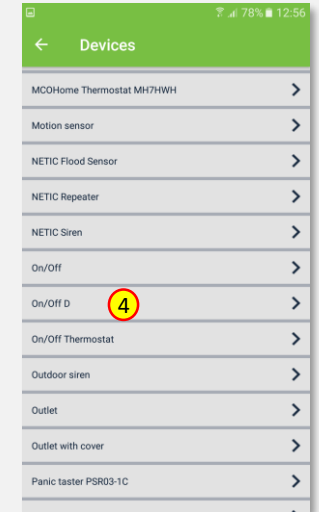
78% 12:56

Devices

MCOHome Thermostat MH7HWH

Motion sensor

NETIC Flood Sensor

NETIC Repeater

NETIC Siren

On/Off

On/Off D

4

On/Off Thermostat

Outdoor siren

Outlet

Outlet with cover

Panic taster PSR03-1C